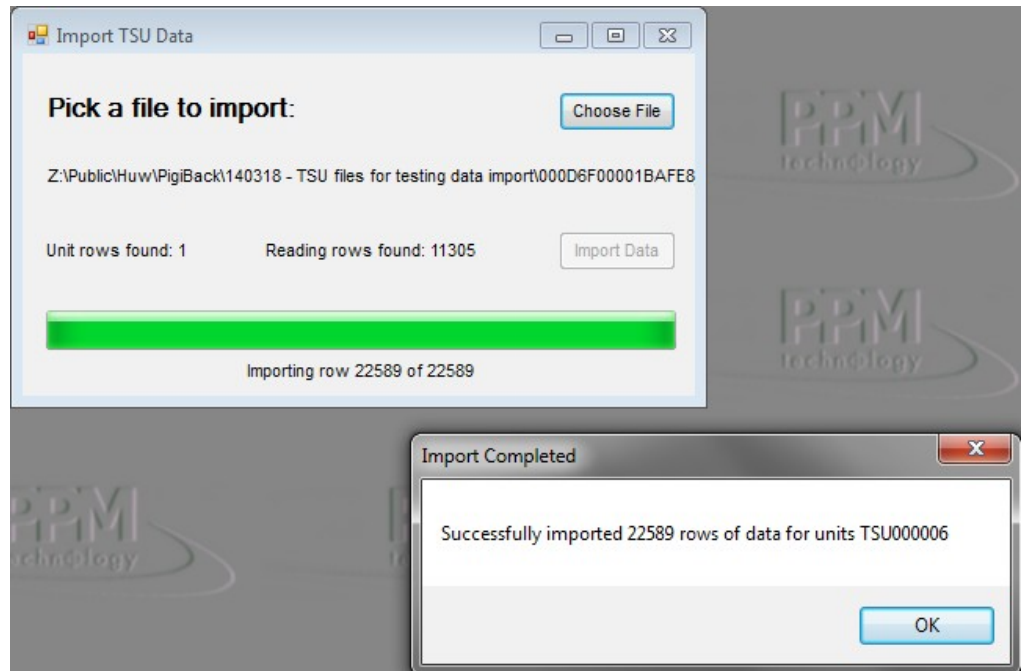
Import TSU Data

Pick a file to import:

Choose File

Z:\Public\Huw\PigiBack\140318 - TSU files for testing data import\000D6F00001BAFE8

Unit rows found: 1

Reading rows found: 11305

Import Data

Importing row 22589 of 22589

PPM technology

PPM technology

PPM technology

Import Completed

Successfully imported 22589 rows of data for units TSU000006

OK